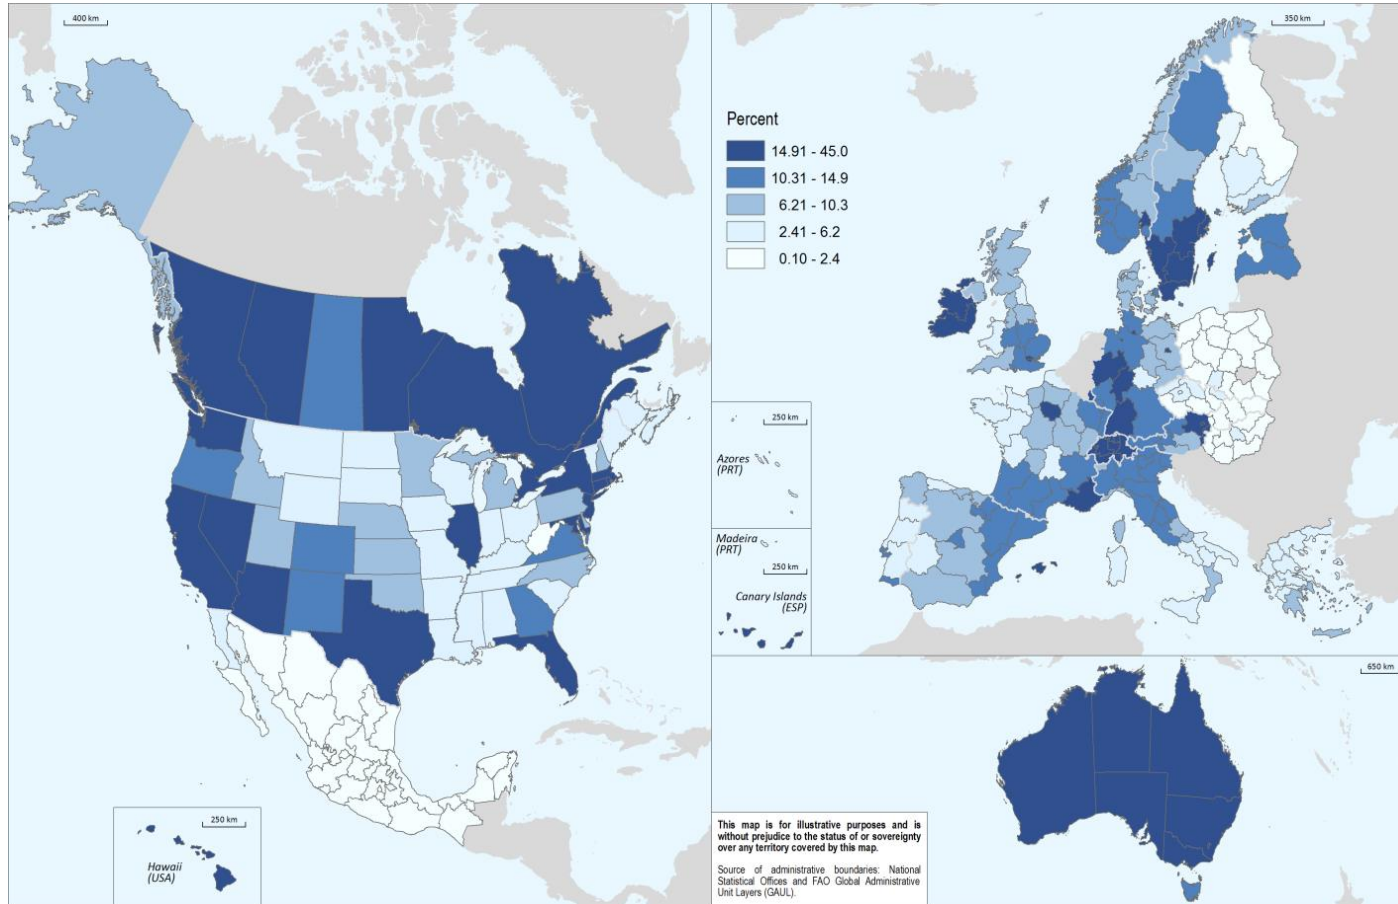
400 km

350 km

Percent

14.91 - 45.0

10.31 - 14.9

6.21 - 10.3

2.41 - 6.2

0.10 - 2.4

250 km

Azores (PRT)

Madeira (PRT)

250 km

Canary Islands (ESP)

650 km

250 km

Hawaii (USA)

This map is for illustrative purposes and is without prejudice to the status of or sovereignty over any territory covered by this map.

Source of administrative boundaries: National Statistical Offices and FAO Global Administrative Unit Layers (GAUL).